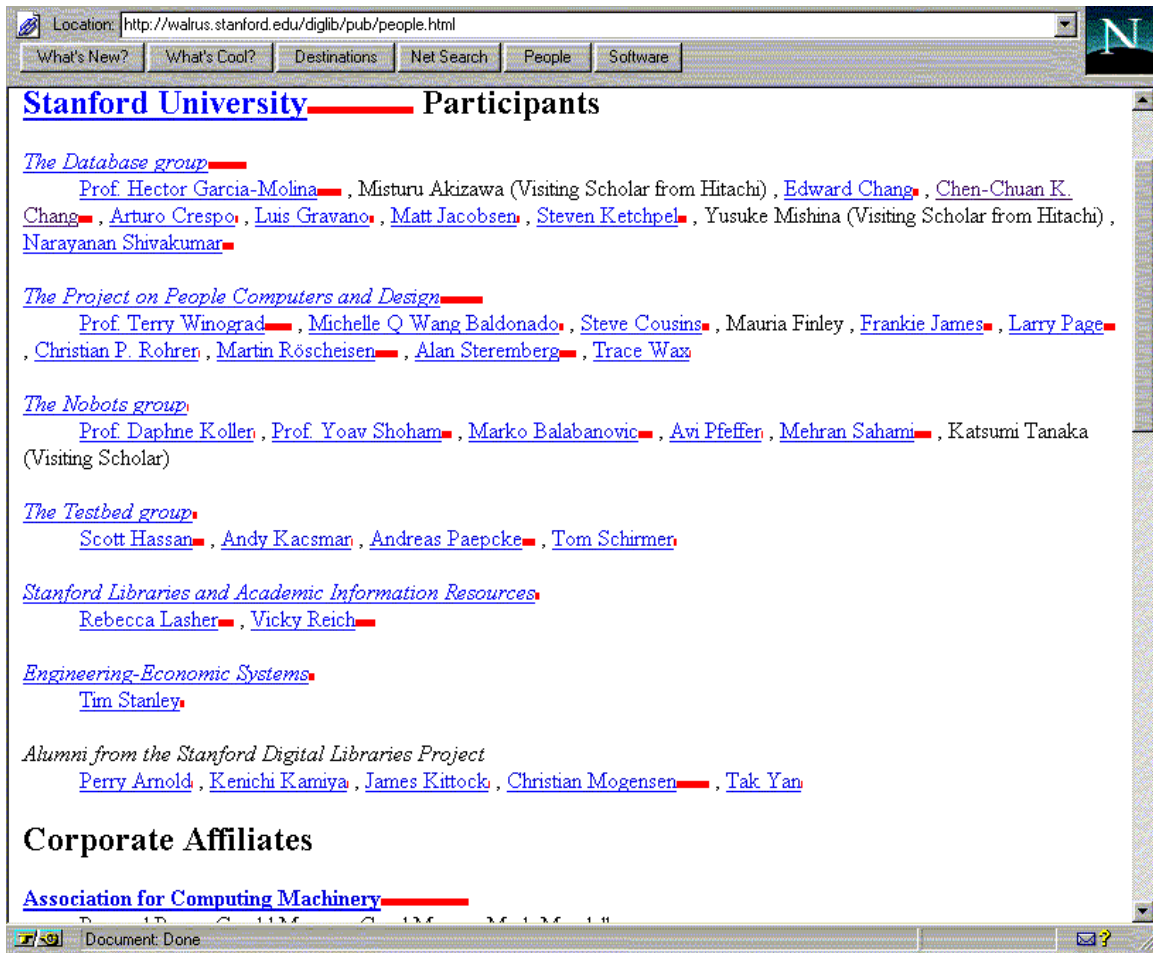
Location: http://walrus.stanford.edu/diglib/pub/people.html

What's New? What's Cool? Destinations Net Search People Software

N

Stanford University Participants

The Database group
Prof. Hector Garcia-Molina , Misturu Akizawa (Visiting Scholar from Hitachi) , Edward Chang , Chen-Chuan K. Chang , Arturo Crespo , Luis Gravano , Matt Jacobsen , Steven Ketchpel , Yusuke Mishina (Visiting Scholar from Hitachi) , Narayanan Shivakumar

The Project on People Computers and Design
Prof. Terry Winograd , Michelle Q Wang Baldonado , Steve Cousins , Mauria Finley , Frankie James , Larry Page , Christian P. Rohrer , Martin Röscheisen , Alan Steremberg , Trace Wax

The Nobots group
Prof. Daphne Koller , Prof. Yoav Shoham , Marko Balabanovic , Avi Pfeffer , Mehran Sahami , Katsumi Tanaka (Visiting Scholar)

The Testbed group
Scott Hassan , Andy Kacsmar , Andreas Paepcke , Tom Schirmer

Stanford Libraries and Academic Information Resources
Rebecca Lasher , Vicky Reich

Engineering-Economic Systems
Tim Stanley

Alumni from the Stanford Digital Libraries Project
Perry Arnold , Kenichi Kamiya , James Kittock , Christian Mogensen , Tak Yan

Corporate Affiliates

Association for Computing Machinery
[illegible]

Document: Done